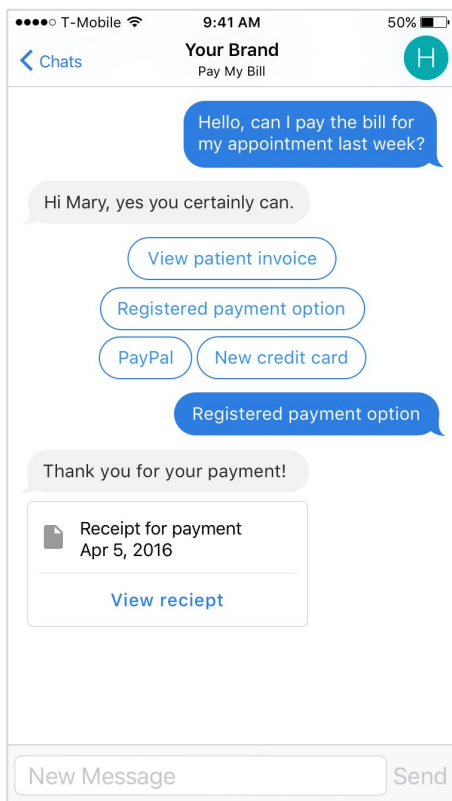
●●●●○ T-Mobile
9:41 AM
50%

Chats
Your Brand
Pay My Bill
H

Hello, can I pay the bill for my appointment last week?

Hi Mary, yes you certainly can.

View patient invoice

Registered payment option

PayPal

New credit card

Registered payment option

Thank you for your payment!

Receipt for payment
Apr 5, 2016

View reciept

New Message
Send